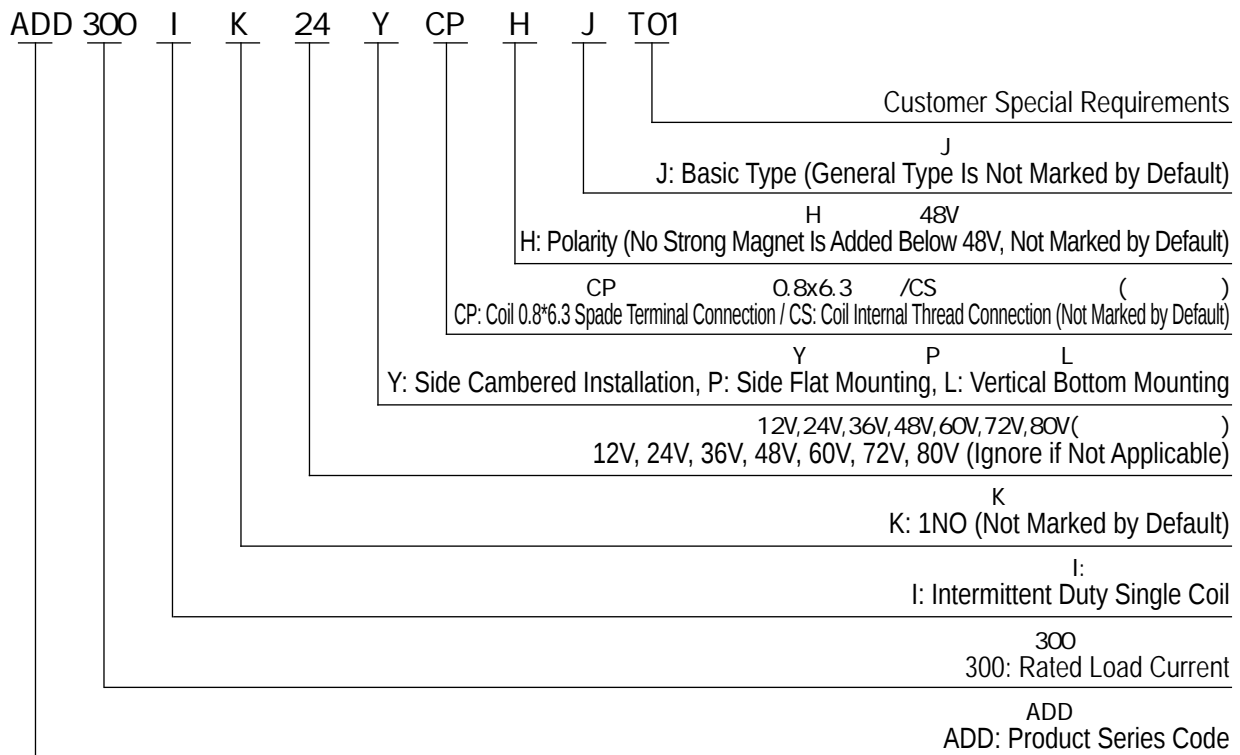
ADD 300 I K 24 Y CP H J T01

Customer Special Requirements

J
J: Basic Type (General Type Is Not Marked by Default)

H 48V
H: Polarity (No Strong Magnet Is Added Below 48V, Not Marked by Default)

CP 0.8x6.3 /CS ( )
CP: Coil 0.8*6.3 Spade Terminal Connection / CS: Coil Internal Thread Connection (Not Marked by Default)

Y P L
Y: Side Cambered Installation, P: Side Flat Mounting, L: Vertical Bottom Mounting

12V,24V,36V,48V,60V,72V,80V( )
12V, 24V, 36V, 48V, 60V, 72V, 80V (Ignore if Not Applicable)

K
K: 1NO (Not Marked by Default)

I:
I: Intermittent Duty Single Coil

300
300: Rated Load Current

ADD
ADD: Product Series Code